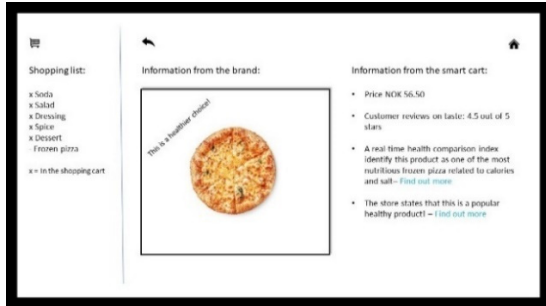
Shopping list:

x Soda
x Salad
x Dressing
x Spice
x Dessert
- Frozen pizza

x = in the shopping cart

Information from the brand:

This is a healthier choice!

Information from the smart cart:

- Price NOK 56.50
- Customer reviews on taste: 4.5 out of 5 stars
- A real time health comparison index identify this product as one of the most nutritious frozen pizza related to calories and salt– Find out more
- The store states that this is a popular healthy product! – Find out more